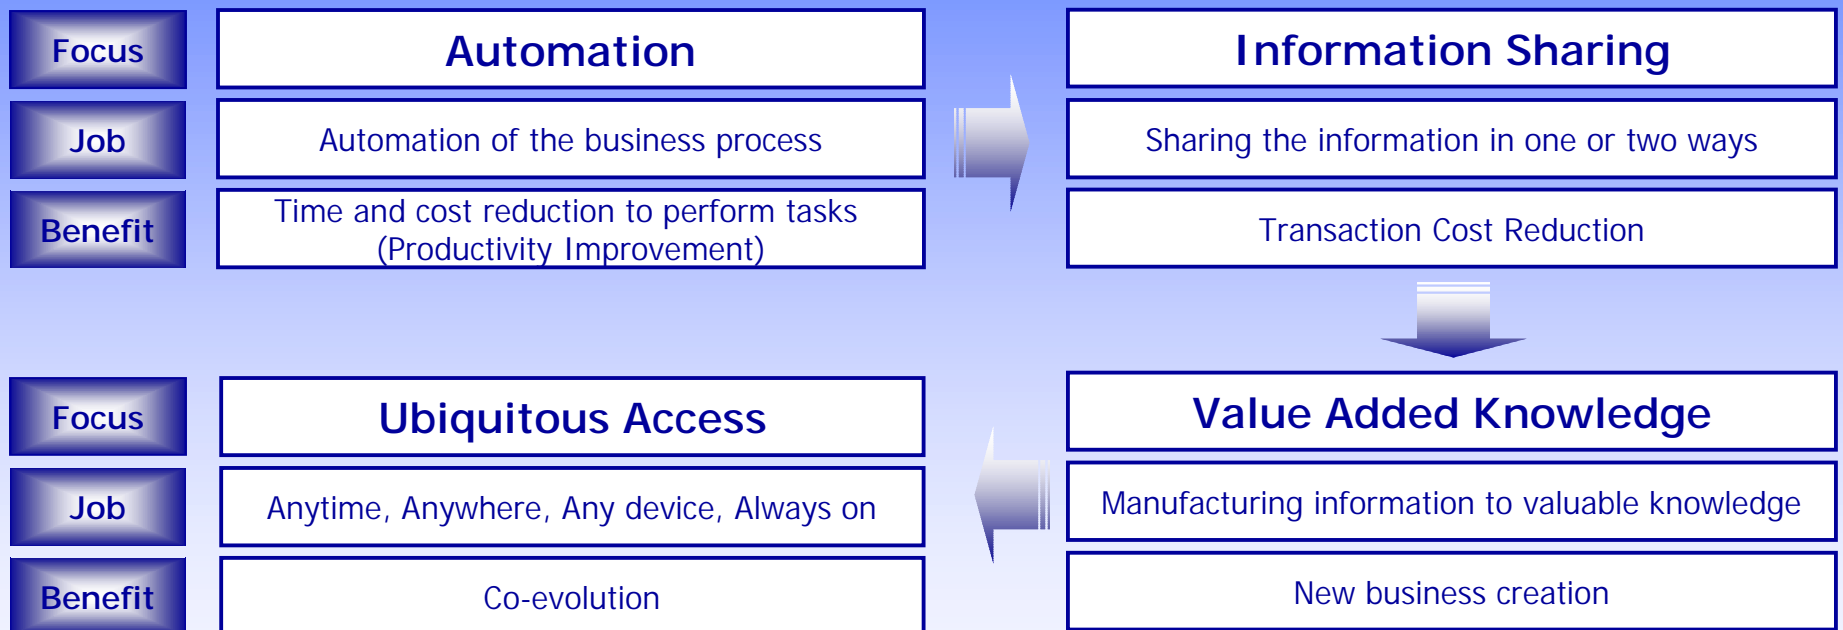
Focus
Job
Benefit

Automation
Automation of the business process
Time and cost reduction to perform tasks (Productivity Improvement)

Information Sharing
Sharing the information in one or two ways
Transaction Cost Reduction

Focus
Job
Benefit

Ubiquitous Access
Anytime, Anywhere, Any device, Always on
Co-evolution

Value Added Knowledge
Manufacturing information to valuable knowledge
New business creation